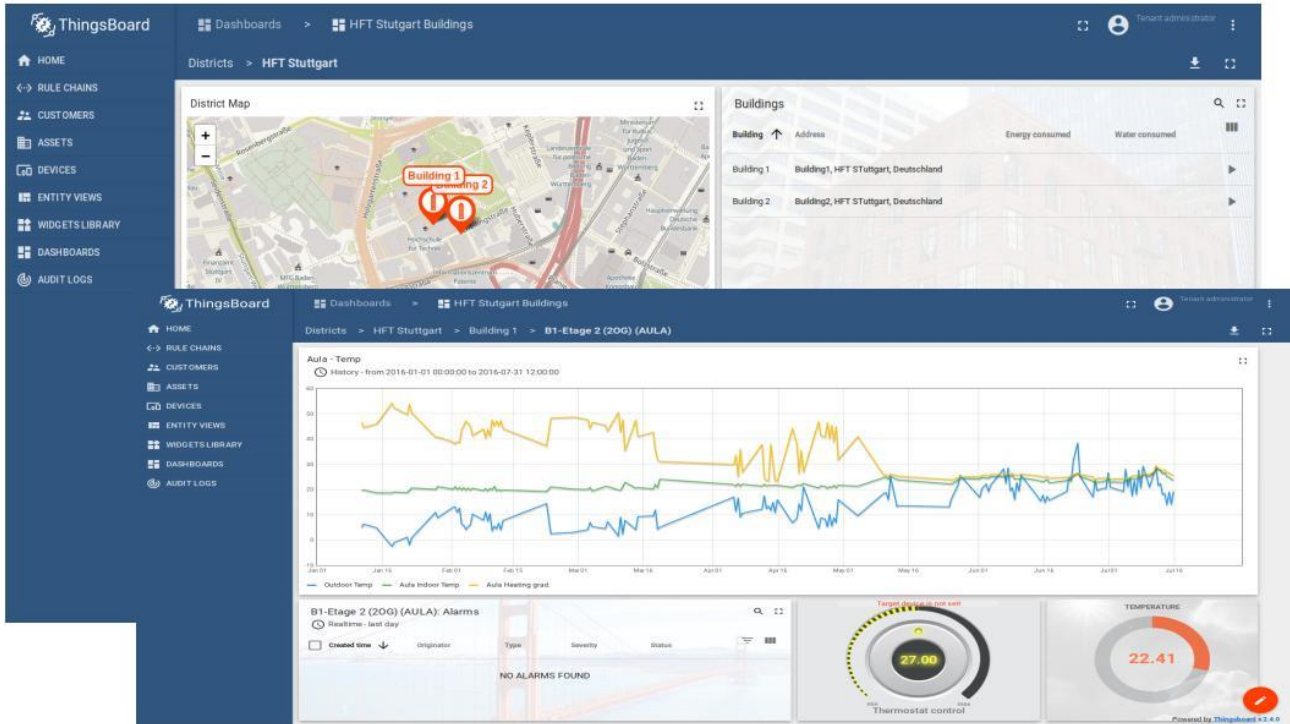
ThingsBoard

Dashboards > HFT Stutgart Buildings

Tenant administrator

HOME
RULE CHAINS
CUSTOMERS
ASSETS
DEVICES
ENTITY VIEWS
WIDGETS LIBRARY
DASHBOARDS
AUDIT LOGS

Districts > HFT Stuttgart

District Map

Building 1
Building 2

Buildings

| Building | Address | Energy consumed | Water consumed |
|---|---|---|---|
| Building 1 | Building1, HFT STuttgart, Deutschland | | |
| Building 2 | Building2, HFT STuttgart, Deutschland | | |

ThingsBoard

Dashboards > HFT Stutgart Buildings

Tenant administrator

HOME
RULE CHAINS
CUSTOMERS
ASSETS
DEVICES
ENTITY VIEWS
WIDGETS LIBRARY
DASHBOARDS
AUDIT LOGS

Districts > HFT Stuttgart > Building 1 > B1-Etage 2 (2OG) (AULA)

Aula - Temp
History - from 2016-01-01 00:00:00 to 2016-07-31 12:00:00

60
50
40
30
20
10
0
-10

Jan 01 Jan 16 Feb 01 Feb 16 Mar 01 Mar 16 Apr 01 Apr 16 May 01 May 16 Jun 01 Jun 16 Jul 01 Jul 16

Outdoor Temp — Aula Indoor Temp — Aula Heating grad.

B1-Etage 2 (2OG) (AULA): Alarms
Realtime - last day

Created time | Originator | Type | Severity | Status

NO ALARMS FOUND

Target device is not set

27.00

Thermostat control

TEMPERATURE

22.41

Powered by Thingsboard v.2.4.0